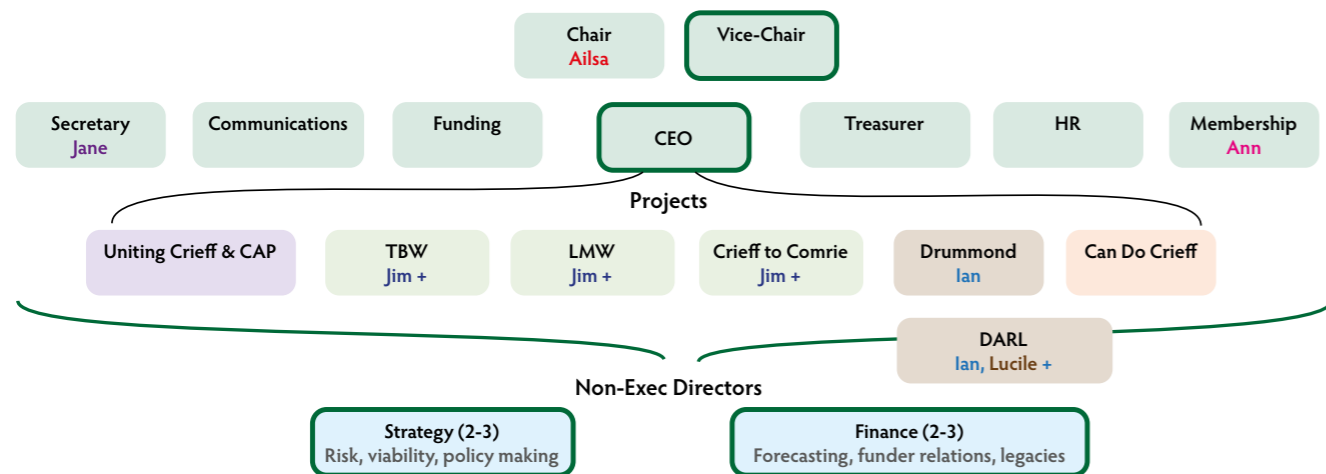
Chair
Ailsa

Vice-Chair

Secretary
Jane

Communications

Funding

CEO

Treasurer

HR

Membership
Ann

Projects

Uniting Crieff & CAP

TBW
Jim +

LMW
Jim +

Crieff to Comrie
Jim +

Drummond
Ian

Can Do Crieff

DARL
Ian, Lucile +

Non-Exec Directors

Strategy (2-3)
Risk, viability, policy making

Finance (2-3)
Forecasting, funder relations, legacies